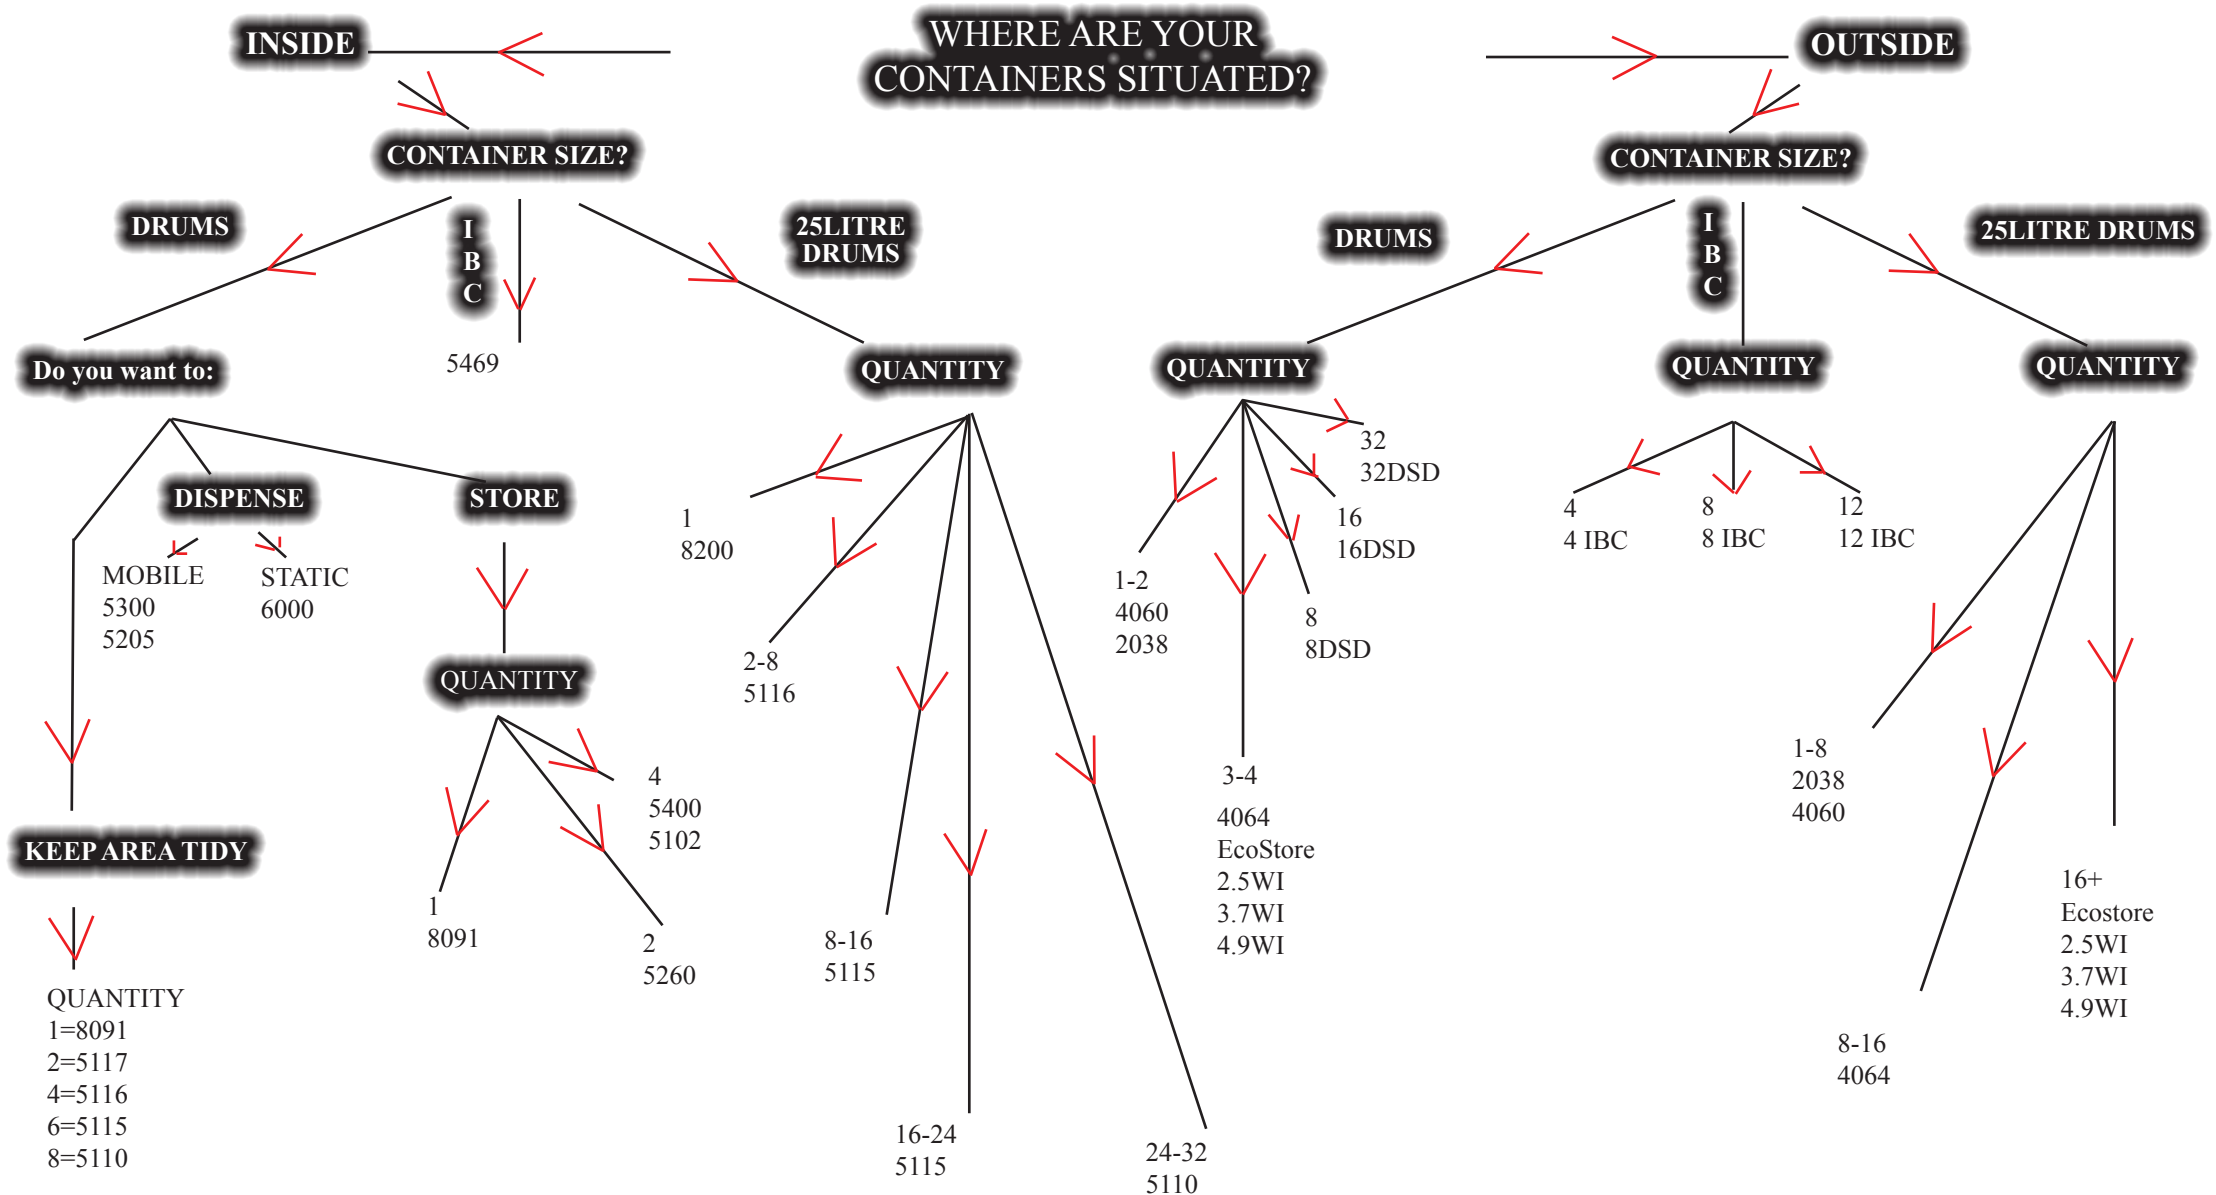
WHERE ARE YOUR CONTAINERS SITUATED?

INSIDE

CONTAINER SIZE?

DRUMS

IBC

25LITRE DRUMS

Do you want to:

5469

QUANTITY

DISPENSE

STORE

MOBILE
5300
5205

STATIC
6000

QUANTITY

KEEP AREA TIDY

QUANTITY
1=8091
2=5117
4=5116
6=5115
8=5110

1
8091

4
5400
5102

2
5260

1
8200

2-8
5116

8-16
5115

16-24
5115

24-32
5110

OUTSIDE

CONTAINER SIZE?

DRUMS

IBC

25LITRE DRUMS

QUANTITY

QUANTITY

QUANTITY

32
32DSD

16
16DSD

8
8DSD

1-2
4060
2038

3-4
4064
EcoStore
2.5WI
3.7WI
4.9WI

4
4 IBC

8
8 IBC

12
12 IBC

1-8
2038
4060

8-16
4064

16+
Ecostore
2.5WI
3.7WI
4.9WI